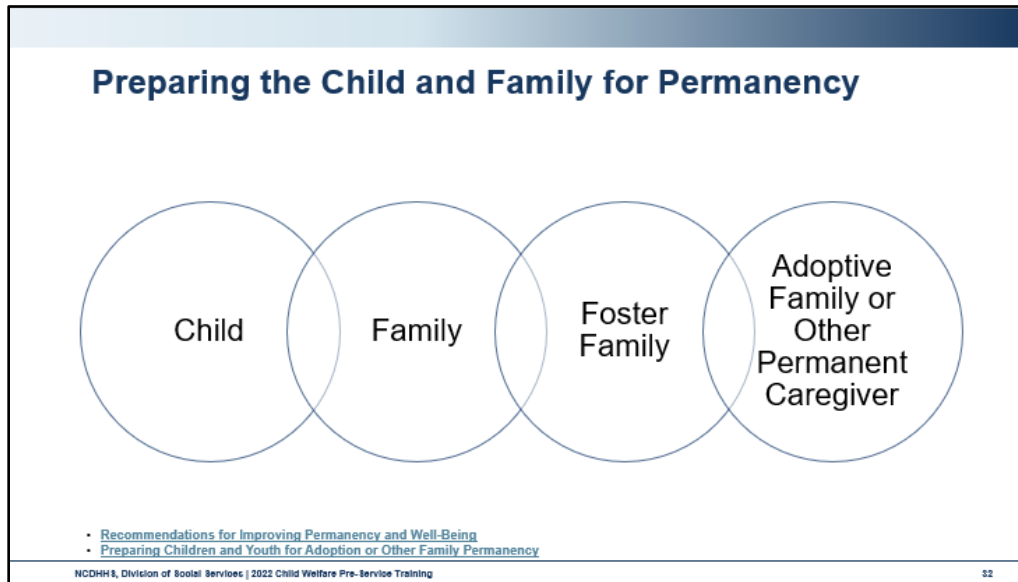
Preparing the Child and Family for Permanency

Child

Family

Foster Family

Adoptive Family or Other Permanent Caregiver

- Recommendations for Improving Permanency and Well-Being
- Preparing Children and Youth for Adoption or Other Family Permanency

NCDHHS, Division of Social Services | 2022 Child Welfare Pre-Service Training

32